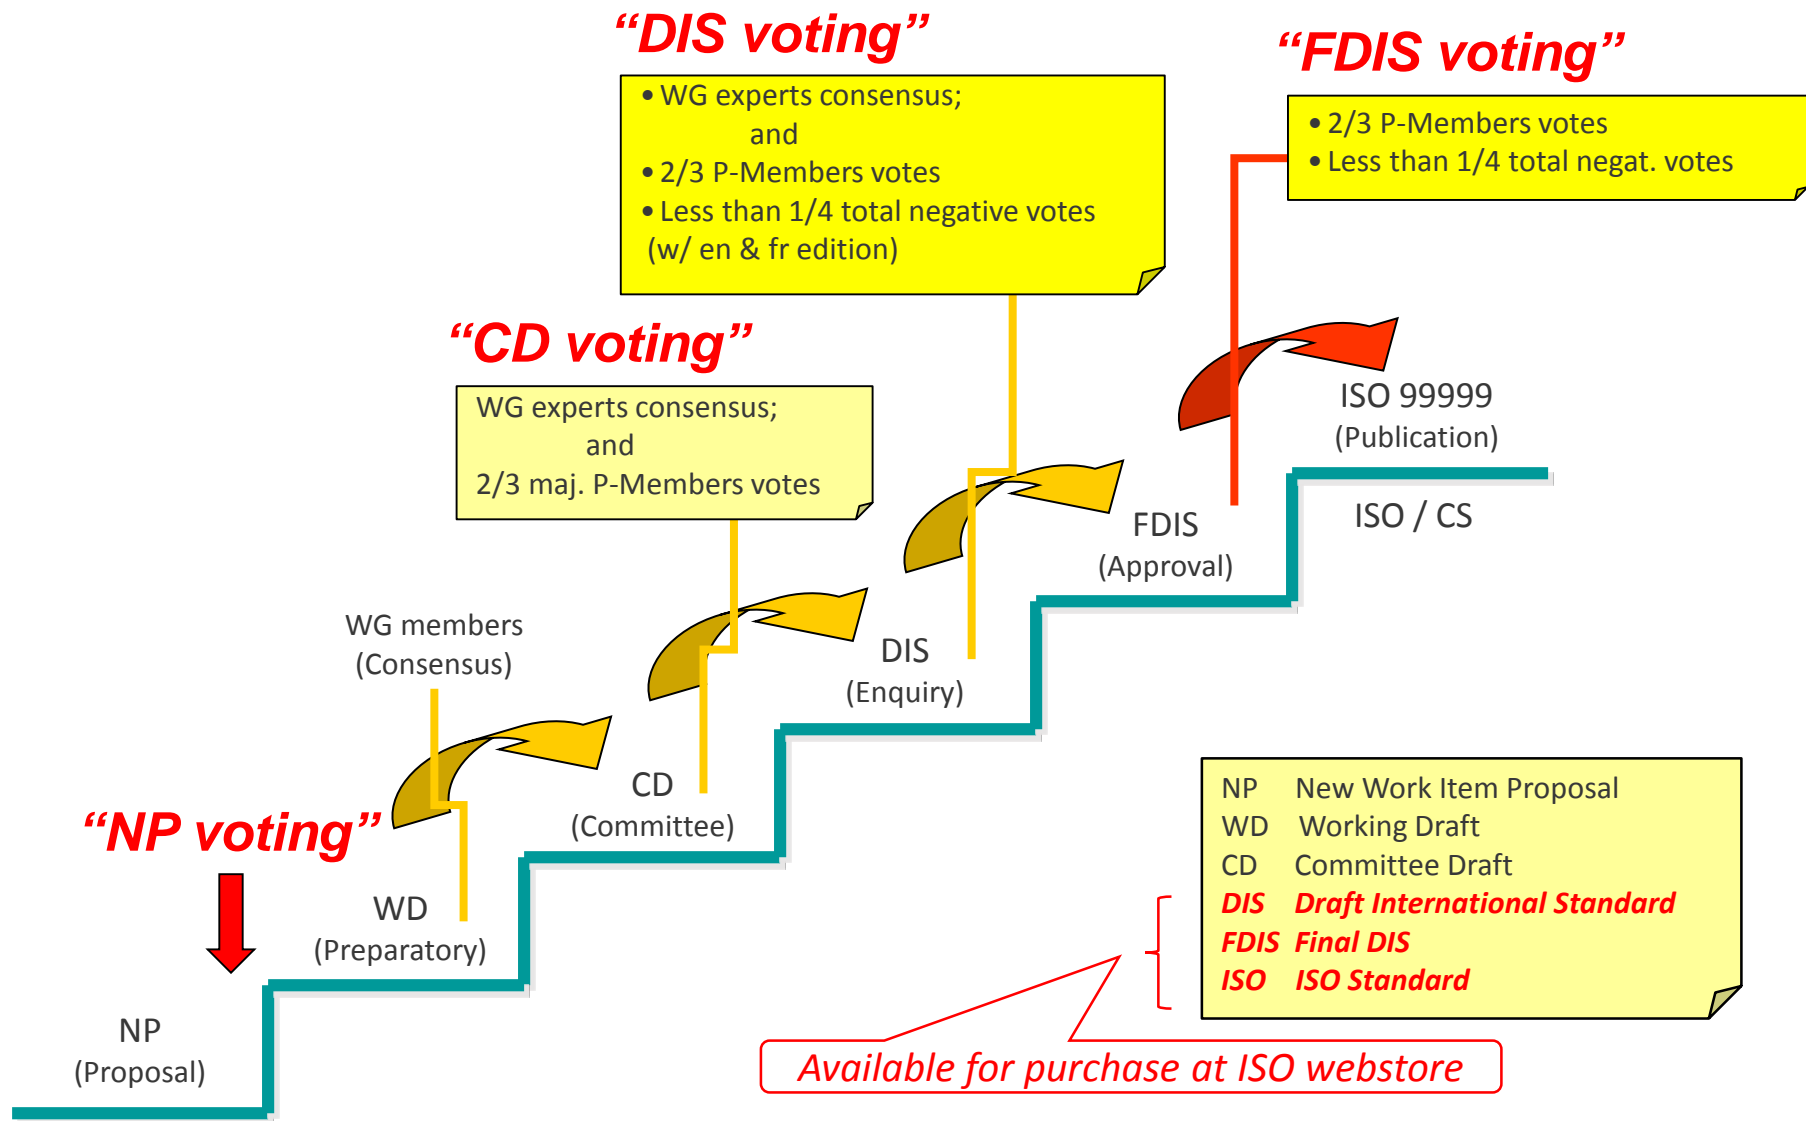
“DIS voting”

• WG experts consensus;
and
• 2/3 P-Members votes
• Less than 1/4 total negative votes
(w/ en & fr edition)

“FDIS voting”

• 2/3 P-Members votes
• Less than 1/4 total negat. votes

“CD voting”

WG experts consensus;
and
2/3 maj. P-Members votes

ISO 99999
(Publication)

ISO / CS

FDIS
(Approval)

WG members
(Consensus)

DIS
(Enquiry)

CD
(Committee)

“NP voting”

WD
(Preparatory)

NP
(Proposal)

| | |
|---|---|
| NP | New Work Item Proposal |
| WD | Working Draft |
| CD | Committee Draft |
| DIS | Draft International Standard |
| FDIS | Final DIS |
| ISO | ISO Standard |

Available for purchase at ISO webstore